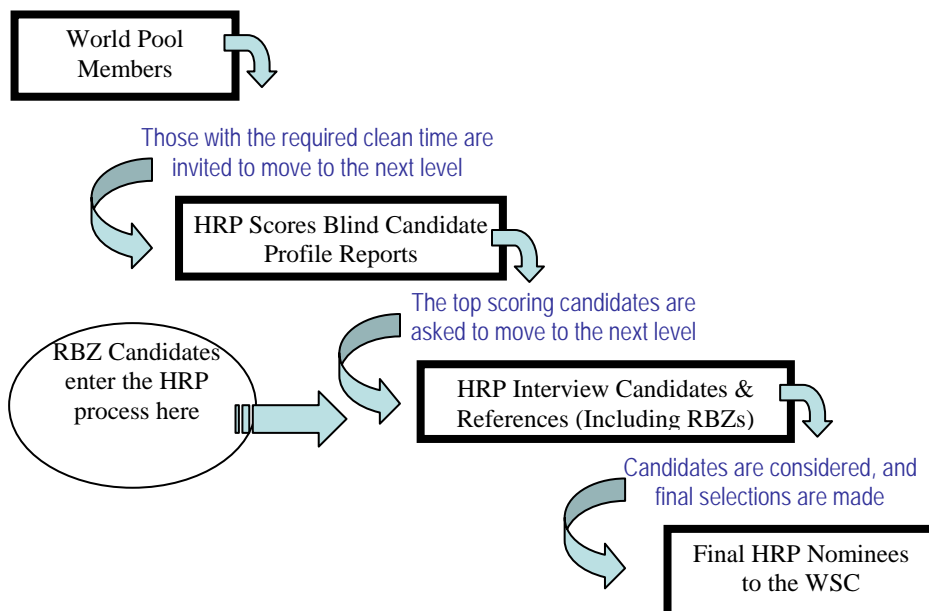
World Pool Members

Those with the required clean time are invited to move to the next level

HRP Scores Blind Candidate Profile Reports

The top scoring candidates are asked to move to the next level

RBZ Candidates enter the HRP process here

HRP Interview Candidates & References (Including RBZs)

Candidates are considered, and final selections are made

Final HRP Nominees to the WSC